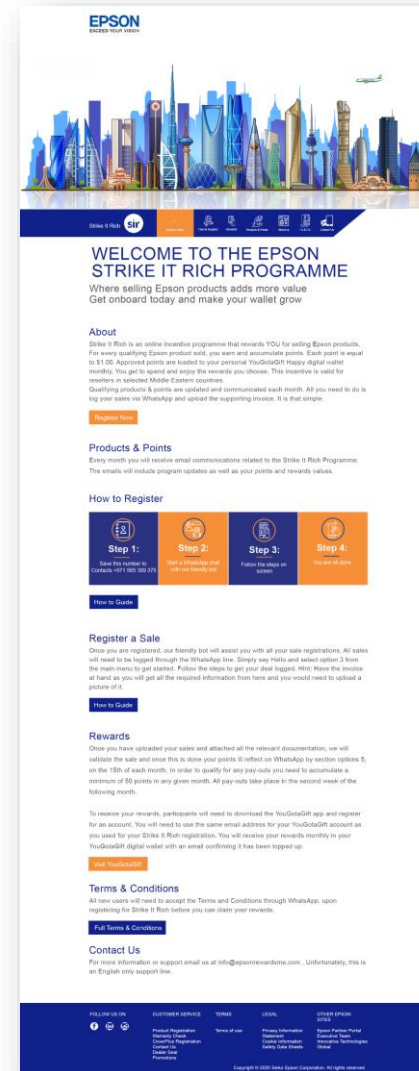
EPSON
EXCEED YOUR VISION

Strike It Rich sir

Register Now  How to Register  Rewards  Products & Points  About us  T & C's  Contact Us

WELCOME TO THE EPSON STRIKE IT RICH PROGRAMME

Where selling Epson products adds more value
Get onboard today and make your wallet grow

About

Strike It Rich is an online incentive programme that rewards YOU for selling Epson products. For every qualifying Epson product sold, you earn and accumulate points. Each point is equal to $1.00. Approved points are loaded to your personal YouGotaGift Happy digital wallet monthly. You get to spend and enjoy the rewards you choose. This incentive is valid for resellers in selected Middle Eastern countries.

Qualifying products & points are updated and communicated each month. All you need to do is log your sales via WhatsApp and upload the supporting invoice. It is that simple.

Register Now

Products & Points

Every month you will receive email communications related to the Strike It Rich Programme. The emails will include program updates as well as your points and rewards values.

How to Register

Step 1:
Save this number to Contacts +971 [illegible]

Step 2:
Start a WhatsApp chat with our friendly bot

Step 3:
Follow the steps on screen

Step 4:
You are all done

How to Guide

Register a Sale

Once you are registered, our friendly bot will assist you with all your sale registrations. All sales will need to be logged through the WhatsApp line. Simply say Hello and select option 3 from the main menu to get started. Follow the steps to get your deal logged. Hint: Have the invoice at hand as you will get all the required information from here and you would need to upload a picture of it.

How to Guide

Rewards

Once you have uploaded your sales and attached all the relevant documentation, we will validate the sale and once this is done your points ill reflect on WhatsApp by section options 5, on the 15th of each month. In order to qualify for any pay-outs you need to accumulate a minimum of 50 points in any given month. All pay-outs take place in the second week of the following month.

To receive your rewards, participants will need to download the YouGotaGift app and register for an account. You will need to use the same email address for your YouGotaGift account as you used for your Strike It Rich registration. You will receive your rewards monthly in your YouGotaGift digital wallet with an email confirming it has been topped up.

Visit YouGotaGift

Terms & Conditions

All new users will need to accept the Terms and Conditions through WhatsApp, upon registering for Strike It Rich before you can claim your rewards.

Full Terms & Conditions

Contact Us

For more information or support email us at info@epsonrewardsme.com . Unfortunately, this is an English only support line.

FOLLOW US ON

CUSTOMER SERVICE
Product Registration
Warranty Check
CoverPlus Registration
Contact Us
Dealer Gear
Promotions

TERMS
Terms of use

LEGAL
Privacy Information Statement
Cookie information
Safety Data Sheets

OTHER EPSON SITES
Epson Partner Portal
Executive Team
Innovative Technologies
Global

Copyright © 2020 Seiko Epson Corporation. All rights reserved